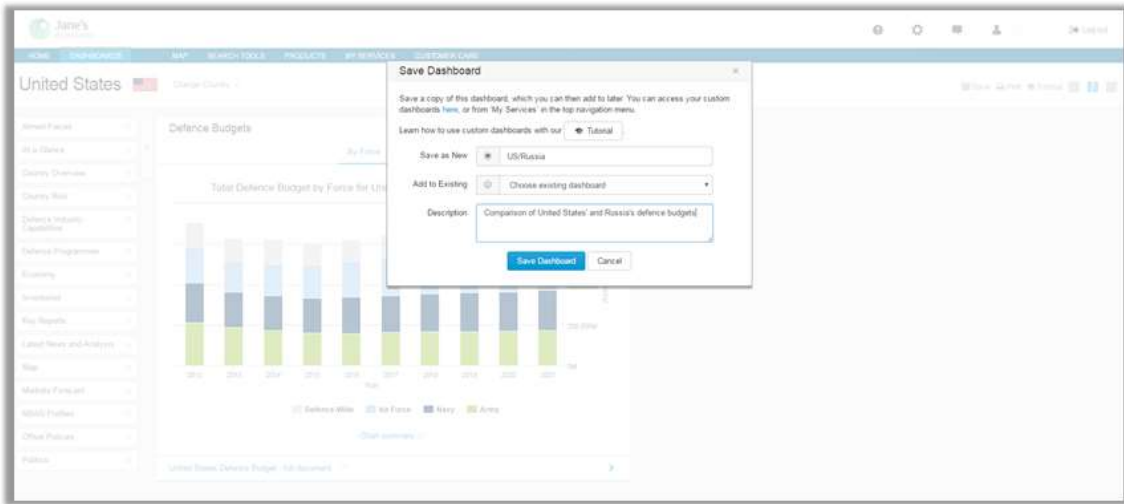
Jane's

Log out

HOME DASHBOARDS MAP SEARCH TOOLS PRODUCTS MY SERVICES CUSTOMER CARE

United States Change Country

Armed Forces
At a Glance
Country Overview
Country Risk
Defence Industry Capabilities
Defence Programmes
Economy
Inventories
Key Reports
Latest News and Analysis
Map
Markets Forecast
Military Profiles
Office Policies
Politics

Defence Budgets

By Force

Total Defence Budget by Force for Un

2012 2013 2014 2015 2016 2017 2018 2019 2020 2021
Year

200.00bn
0bn

Defence-Wide Air Force Navy Army

Chart overview

United States Defence Budget - full document

Save Dashboard

Save a copy of this dashboard, which you can then add to later. You can access your custom dashboards here, or from 'My Services' in the top navigation menu.

Learn how to use custom dashboards with our Tutorial

Save as New US/Russia

Add to Existing Choose existing dashboard

Description Comparison of United States' and Russia's defence budgets

Save Dashboard Cancel